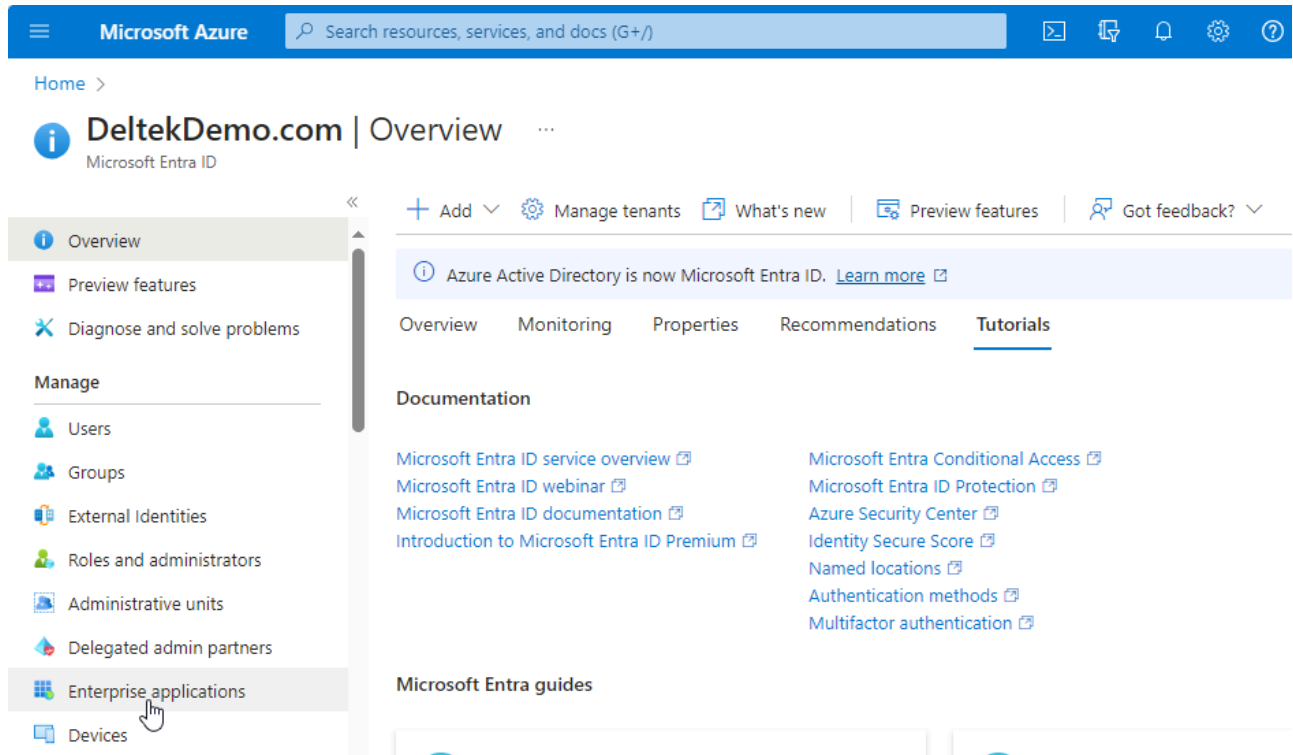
Microsoft Azure

Search resources, services, and docs (G+/)

Home >

DeltekDemo.com | Overview ...

Microsoft Entra ID

«

Overview

Preview features

Diagnose and solve problems

Manage

Users

Groups

External Identities

Roles and administrators

Administrative units

Delegated admin partners

Enterprise applications

Devices

+ Add ⌄ Manage tenants What's new Preview features Got feedback? ⌄

Azure Active Directory is now Microsoft Entra ID. Learn more

Overview Monitoring Properties Recommendations Tutorials

Documentation

Microsoft Entra ID service overview
Microsoft Entra ID webinar
Microsoft Entra ID documentation
Introduction to Microsoft Entra ID Premium

Microsoft Entra Conditional Access
Microsoft Entra ID Protection
Azure Security Center
Identity Secure Score
Named locations
Authentication methods
Multifactor authentication

Microsoft Entra guides